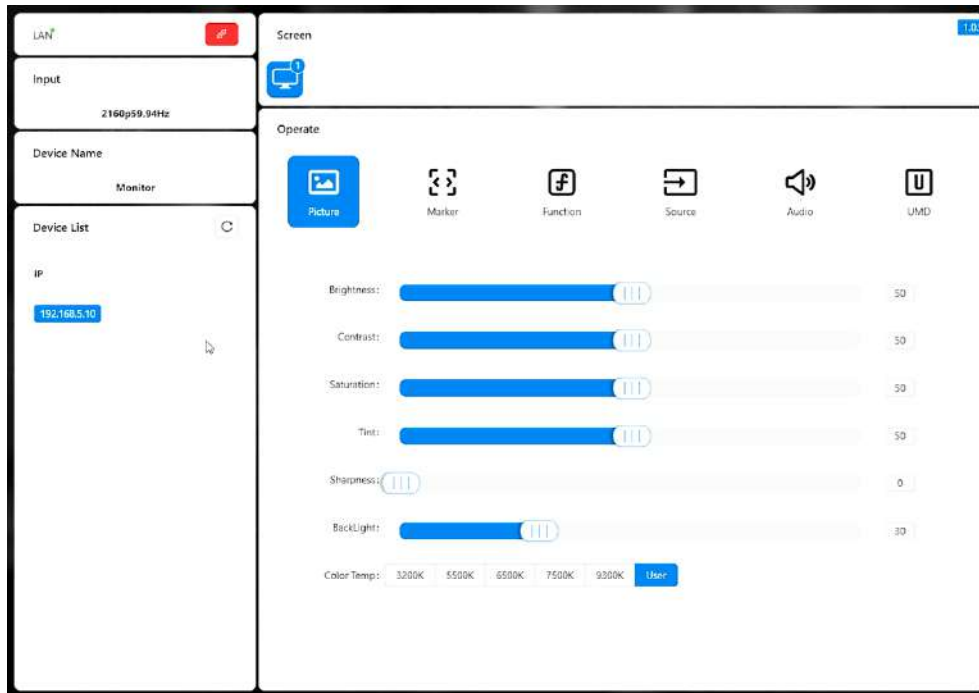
LAN

Input

2160p59.94Hz

Device Name

Monitor

Device List

IP

192.168.5.10

Screen

1.0

1

Operate

Picture

Marker

Function

Source

Audio

UMD

Brightness: 50

Contrast: 50

Saturation: 50

Tint: 50

Sharpness: 0

BackLight: 30

Color Temp: 3200K 5500K 6500K 7500K 9300K User